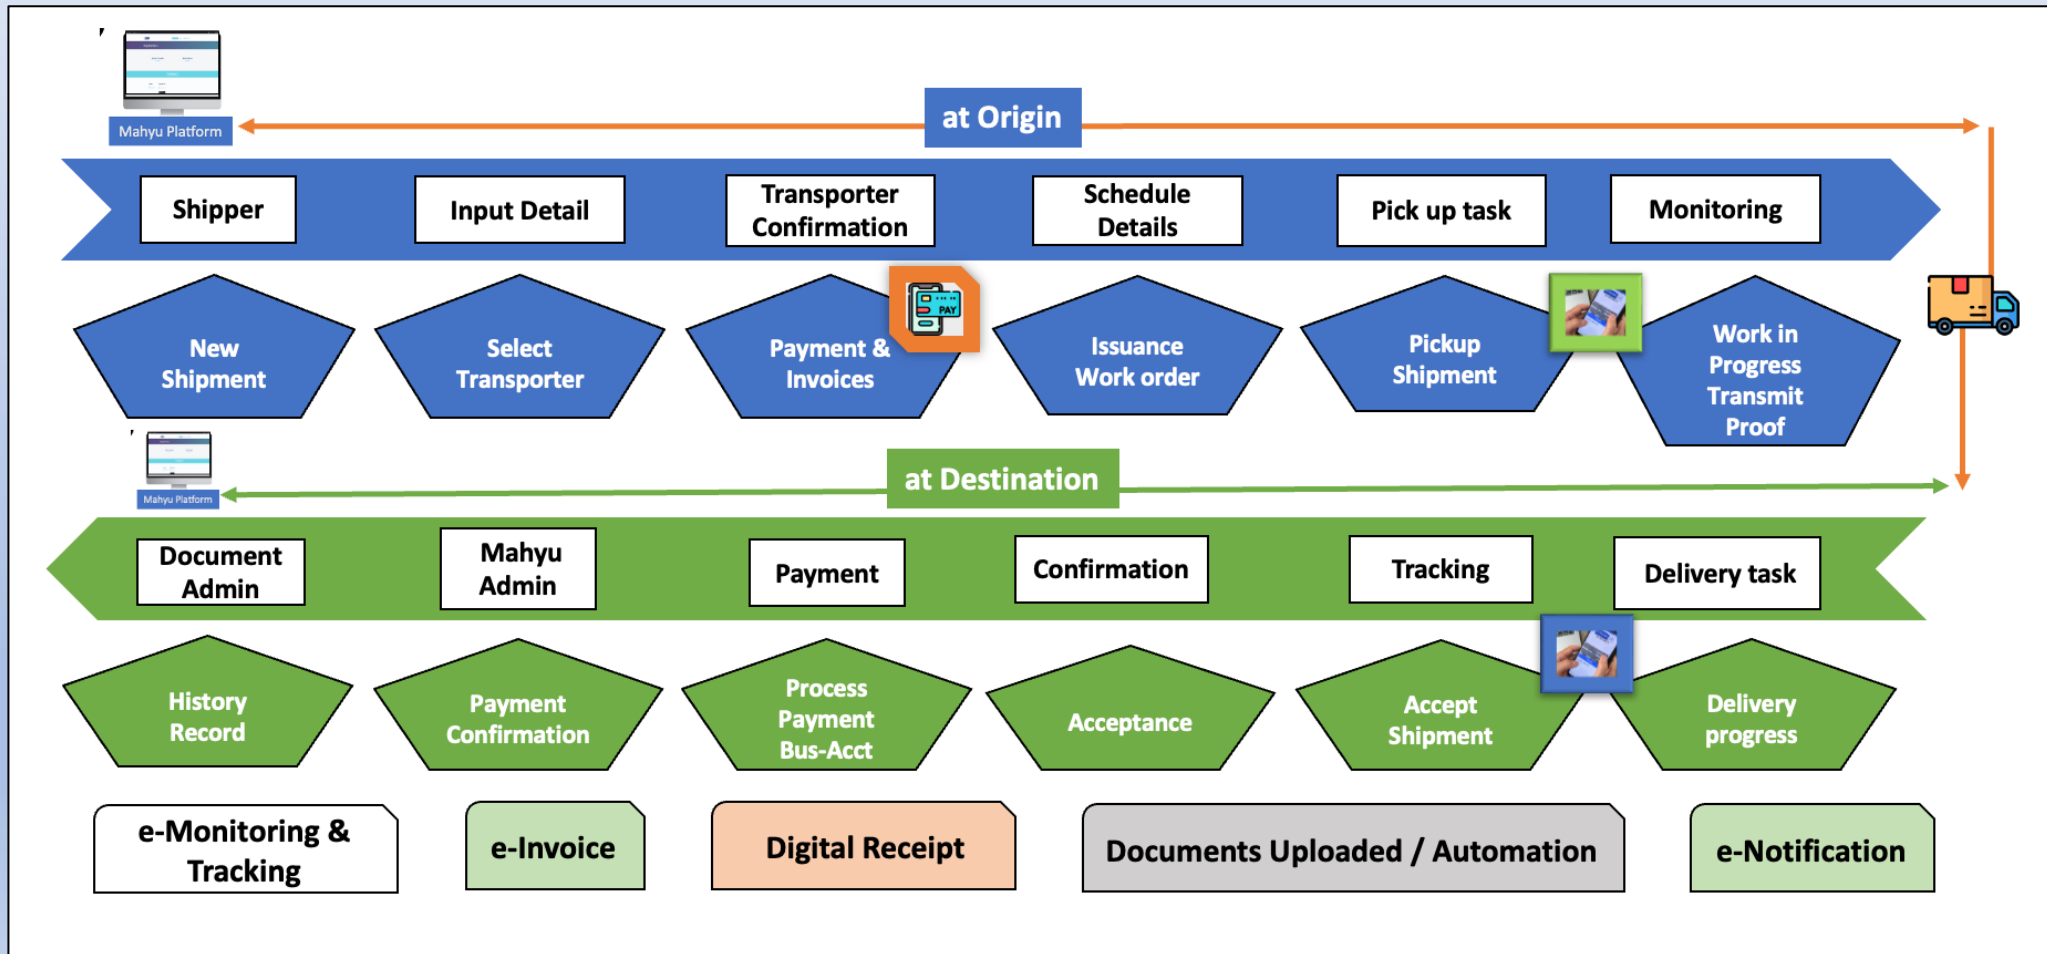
Mahyu Platform

at Origin

Shipper

Input Detail

Transporter Confirmation

Schedule Details

Pick up task

Monitoring

New Shipment

Select Transporter

Payment & Invoices

PAY

Issuance Work order

Pickup Shipment

Work in Progress Transmit Proof

Mahyu Platform

at Destination

Document Admin

Mahyu Admin

Payment

Confirmation

Tracking

Delivery task

History Record

Payment Confirmation

Process Payment Bus-Acct

Acceptance

Accept Shipment

Delivery progress

e-Monitoring & Tracking

e-Invoice

Digital Receipt

Documents Uploaded / Automation

e-Notification